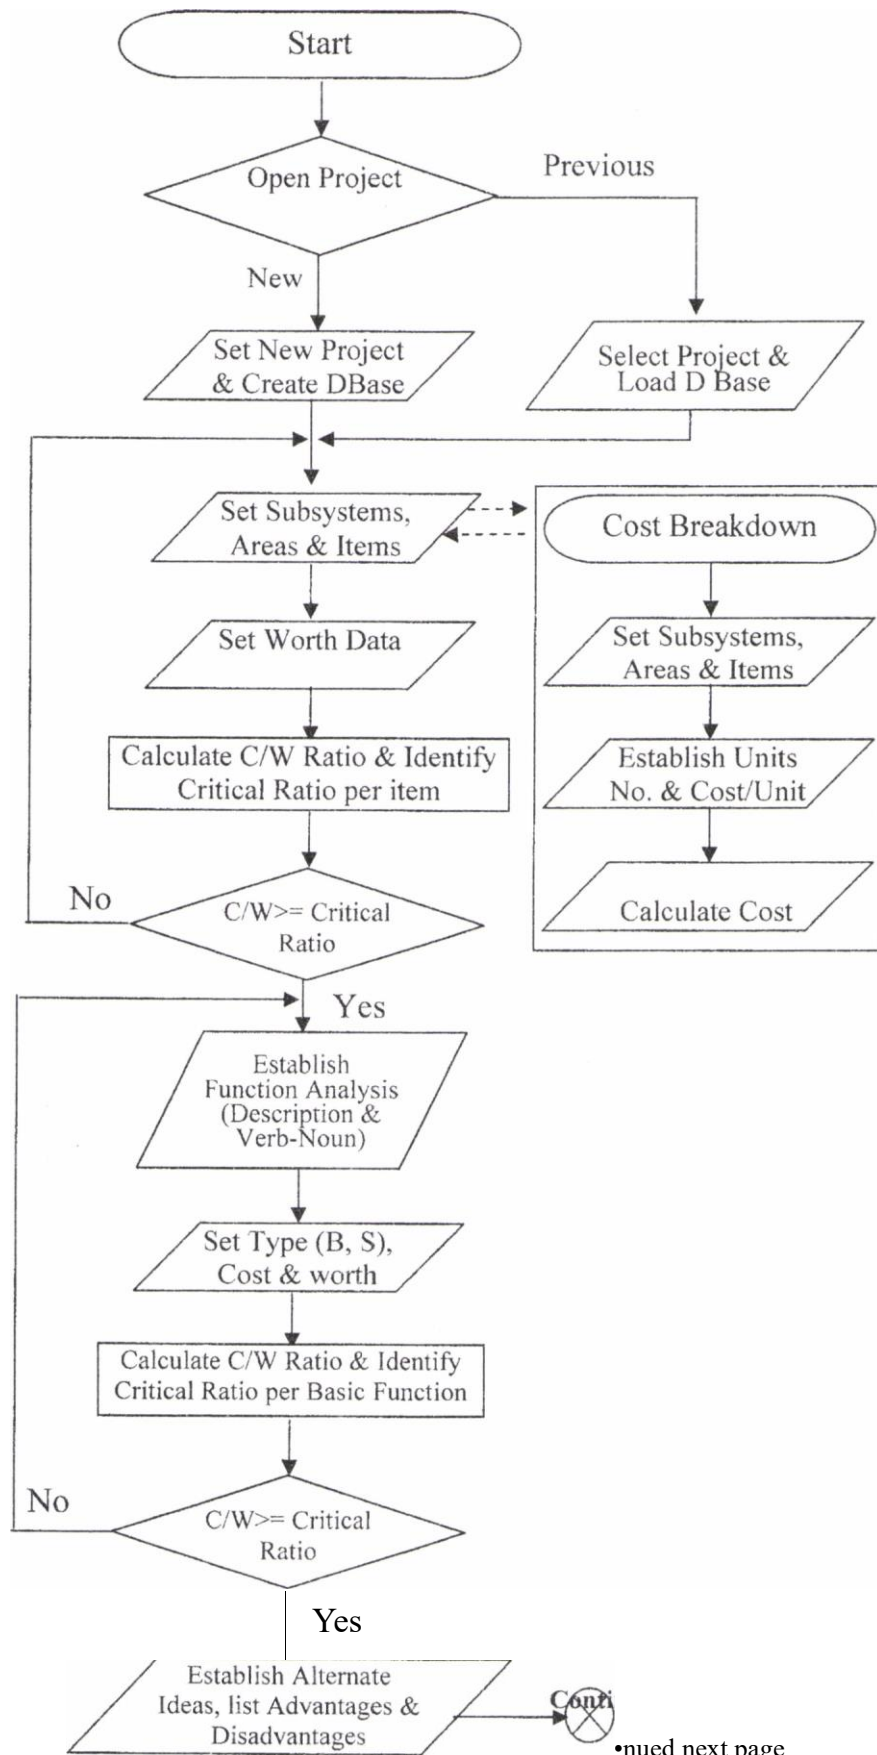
Start

Open Project

Previous

New

Set New Project & Create DBase

Select Project & Load D Base

Set Subsystems, Areas & Items

Cost Breakdown

Set Worth Data

Set Subsystems, Areas & Items

Calculate C/W Ratio & Identify Critical Ratio per item

Establish Units No. & Cost/Unit

No

C/W>= Critical Ratio

Calculate Cost

Yes

Establish Function Analysis (Description & Verb-Noun)

Set Type (B, S), Cost & worth

Calculate C/W Ratio & Identify Critical Ratio per Basic Function

No

C/W>= Critical Ratio

Yes

Establish Alternate Ideas, list Advantages & Disadvantages

Conti

•nued next page